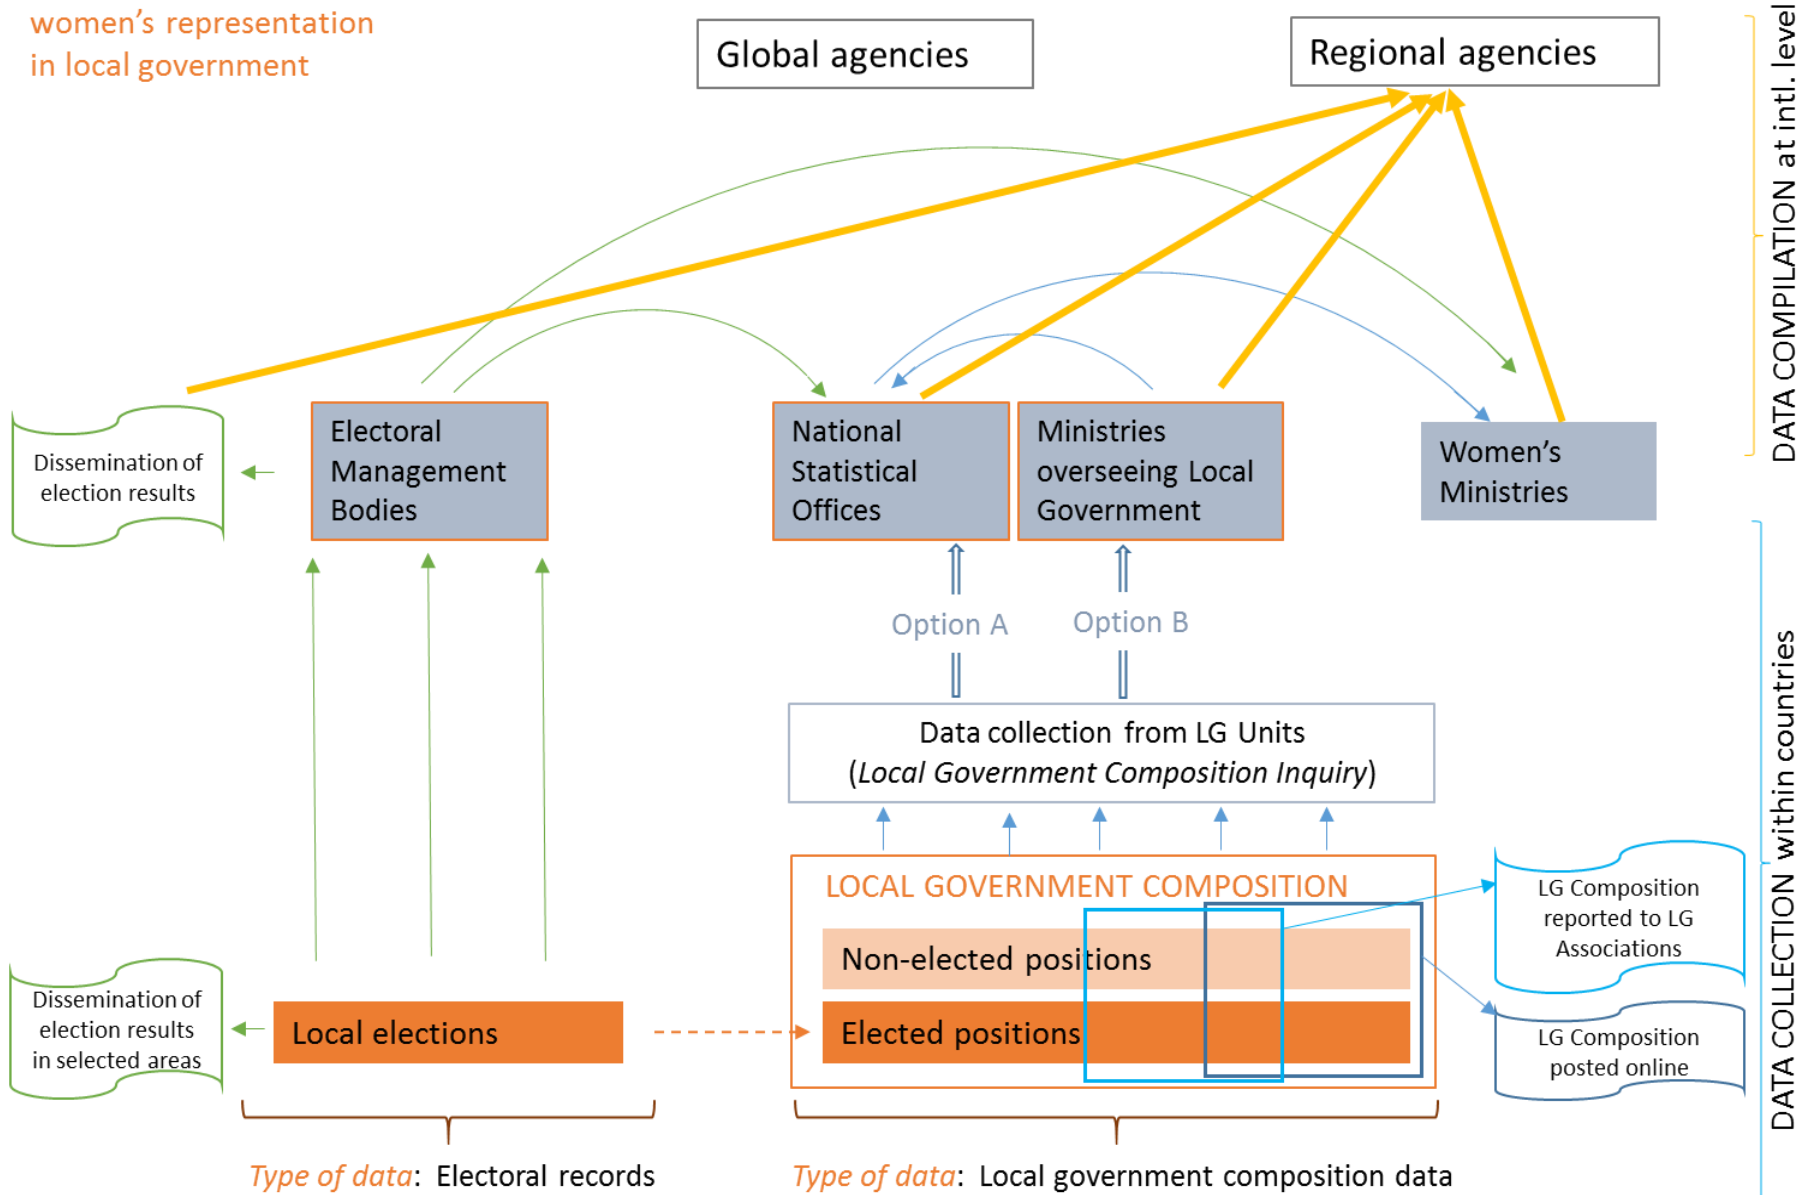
women's representation in local government

Global agencies

Regional agencies

DATA COMPILATION at intl. level

Dissemination of election results

Electoral Management Bodies

National Statistical Offices

Ministries overseeing Local Government

Women's Ministries

Option A

Option B

Data collection from LG Units (*Local Government Composition Inquiry*)

DATA COLLECTION within countries

LOCAL GOVERNMENT COMPOSITION

Non-elected positions

Elected positions

LG Composition reported to LG Associations

LG Composition posted online

Dissemination of election results in selected areas

Local elections

*Type of data*: Electoral records

*Type of data*: Local government composition data